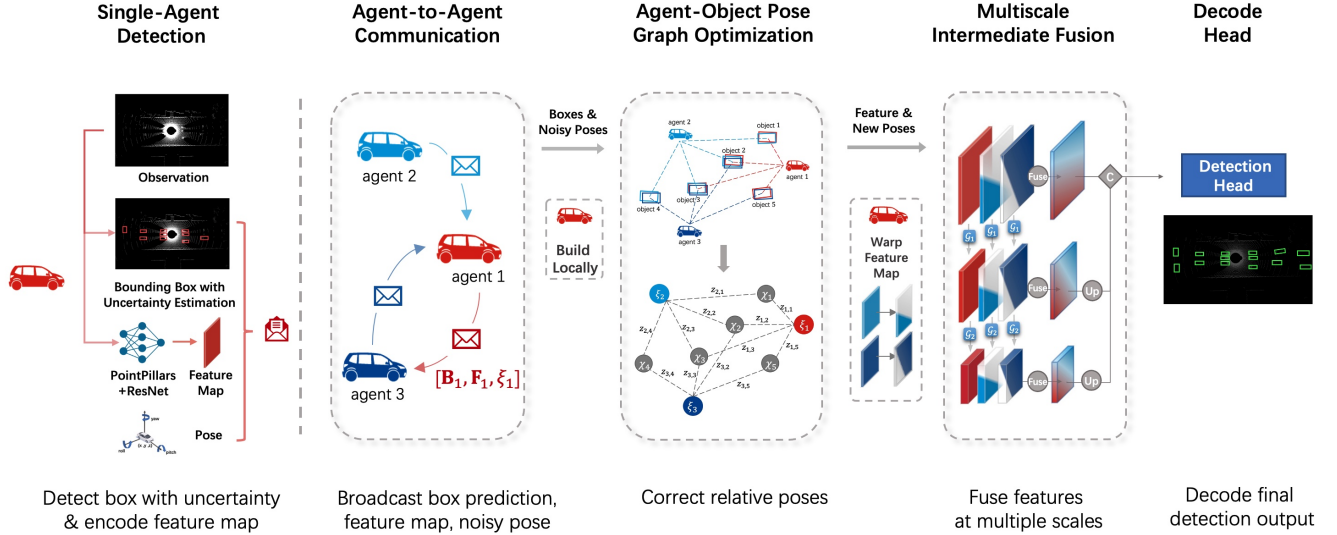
Single-Agent Detection

Agent-to-Agent Communication

Agent-Object Pose Graph Optimization

Multiscale Intermediate Fusion

Decode Head

Observation

Bounding Box with Uncertainty Estimation

PointPillars +ResNet

Feature Map

Pose

agent 2

agent 1

agent 3

$[\mathbf{B}_1, \mathbf{F}_1, \xi_1]$

Boxes & Noisy Poses

Build Locally

agent 2

object 1

object 2

agent 1

object 4

object 3

object 5

agent 3

$\xi_2$ $z_{2,1}$ $\chi_1$ $z_{1,1}$ $z_{2,2}$ $z_{1,2}$ $\xi_1$ $z_{2,4}$ $z_{2,3}$ $\chi_2$ $z_{1,3}$ $\chi_3$ $z_{1,5}$ $\chi_4$ $z_{3,2}$ $\chi_5$ $z_{3,4}$ $z_{3,3}$ $z_{3,5}$ $\xi_3$

Feature & New Poses

Warp Feature Map

Fuse

$\mathcal{G}_1$ $\mathcal{G}_1$ $\mathcal{G}_1$

Fuse

Up

$\mathcal{G}_2$ $\mathcal{G}_2$ $\mathcal{G}_2$

Fuse

Up

C

Detection Head

Detect box with uncertainty & encode feature map

Broadcast box prediction, feature map, noisy pose

Correct relative poses

Fuse features at multiple scales

Decode final detection output